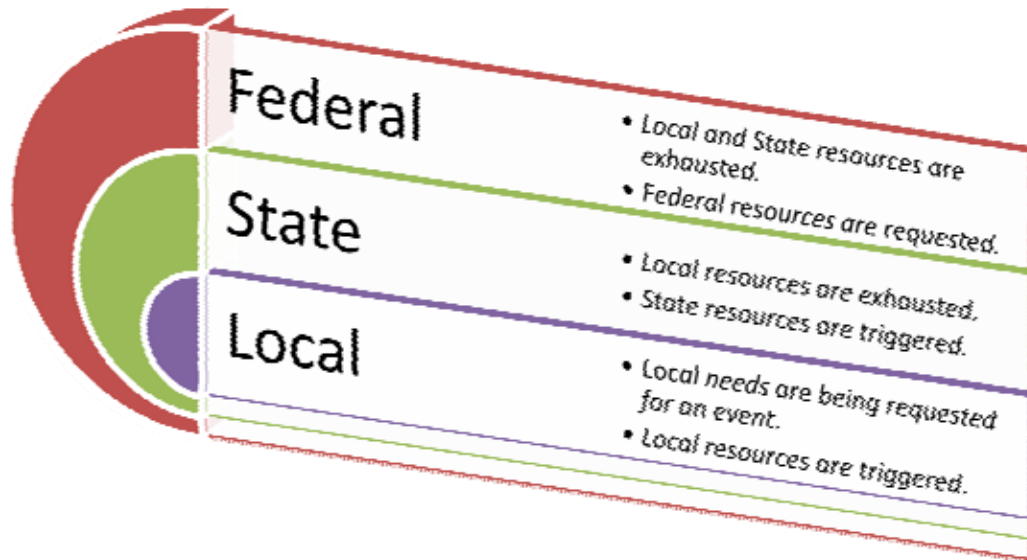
Federal

• Local and State resources are exhausted.
• Federal resources are requested.

State

• Local resources are exhausted.
• State resources are triggered.

Local

• Local needs are being requested for an event.
• Local resources are triggered.